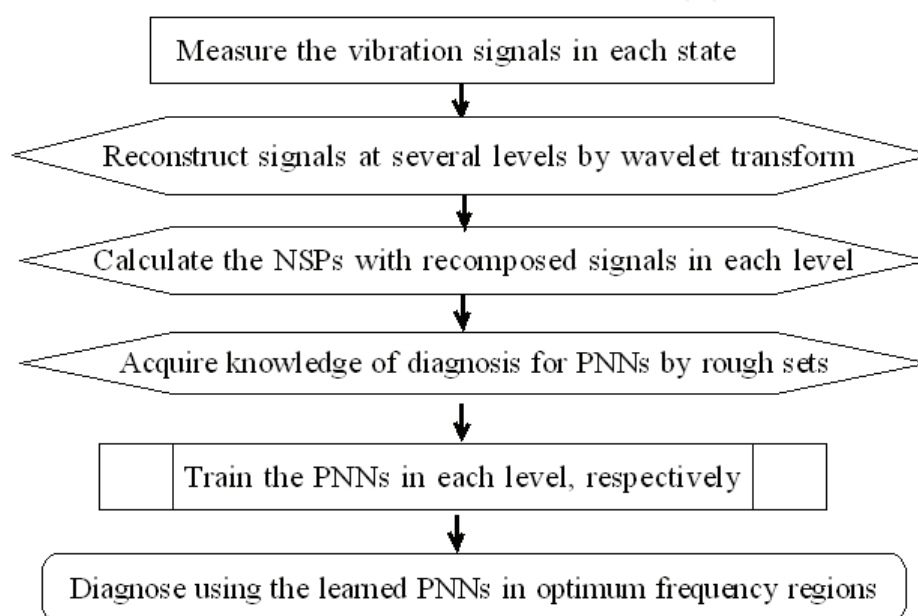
Measure the vibration signals in each state

Reconstruct signals at several levels by wavelet transform

Calculate the NSPs with recomposed signals in each level

Acquire knowledge of diagnosis for PNNs by rough sets

Train the PNNs in each level, respectively

Diagnose using the learned PNNs in optimum frequency regions